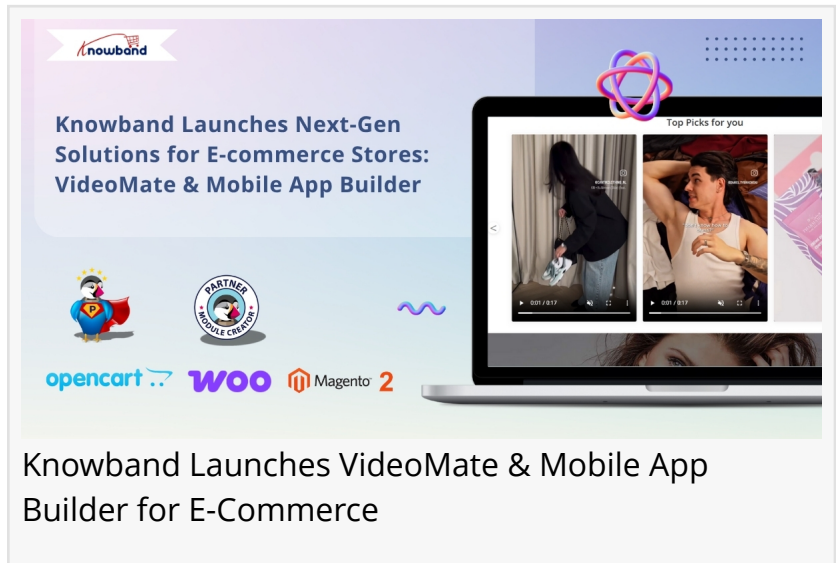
Knowband

Knowband Launches Next-Gen Solutions for E-commerce Stores: VideoMate & Mobile App Builder

P

PARTNER MODULE CREATOR

opencart WOO Magento 2

Top Picks for you

<

0:01 / 0:17

0:01 / 0:17

Knowband Launches VideoMate & Mobile App Builder for E-Commerce